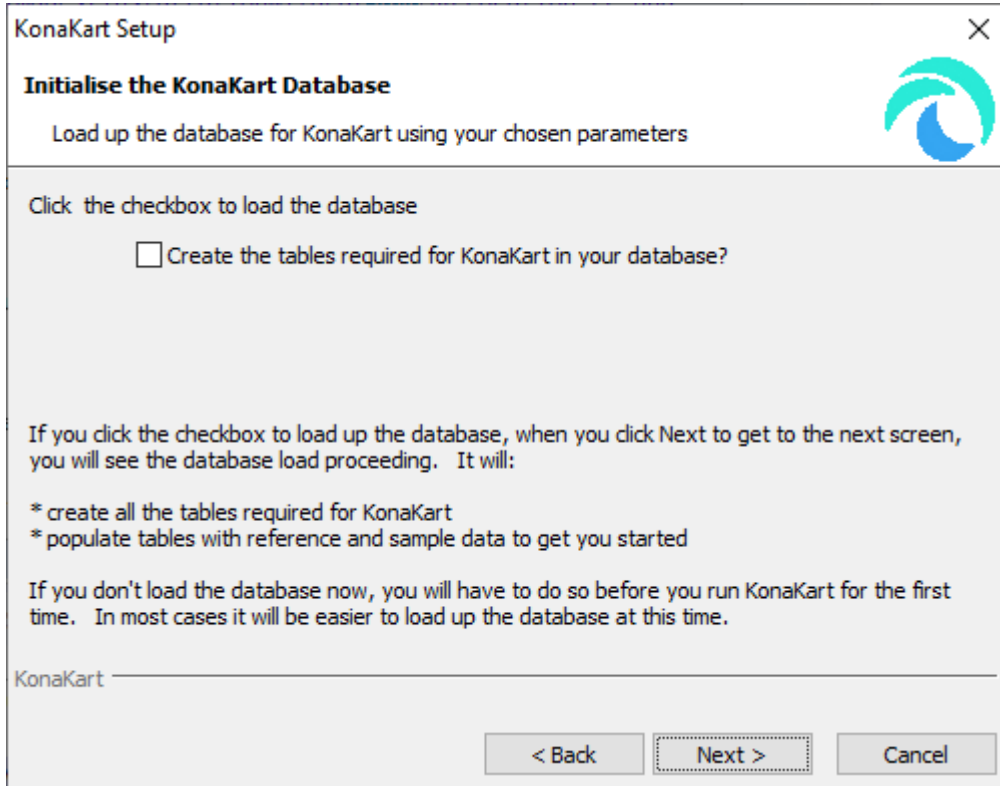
KonaKart Setup ×

Initialise the KonaKart Database

Load up the database for KonaKart using your chosen parameters

Click the checkbox to load the database

Create the tables required for KonaKart in your database?

If you click the checkbox to load up the database, when you click Next to get to the next screen, you will see the database load proceeding. It will:

* create all the tables required for KonaKart
* populate tables with reference and sample data to get you started

If you don't load the database now, you will have to do so before you run KonaKart for the first time. In most cases it will be easier to load up the database at this time.

KonaKart

< Back Next > Cancel